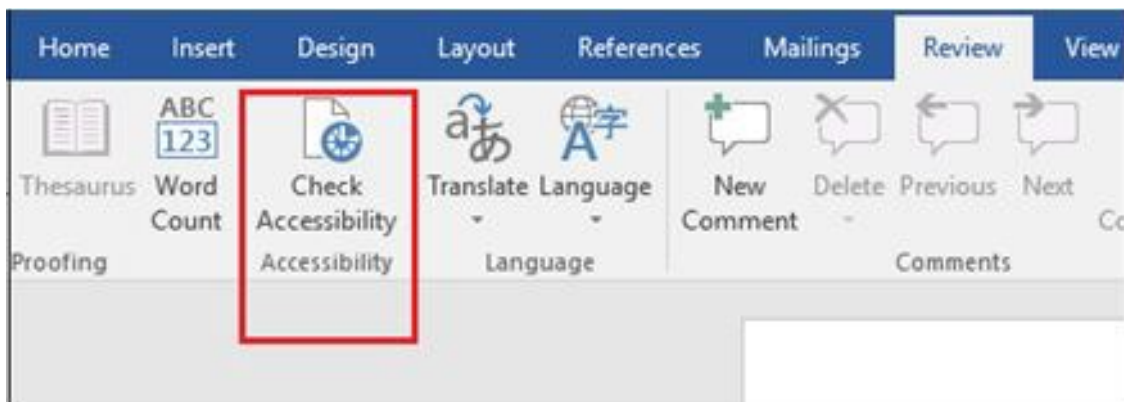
Home Insert Design Layout References Mailings Review View

ABC
123

Thesaurus Word Count Check Accessibility Translate Language New Comment Delete Previous Next Co

Proofing Accessibility Language Comments